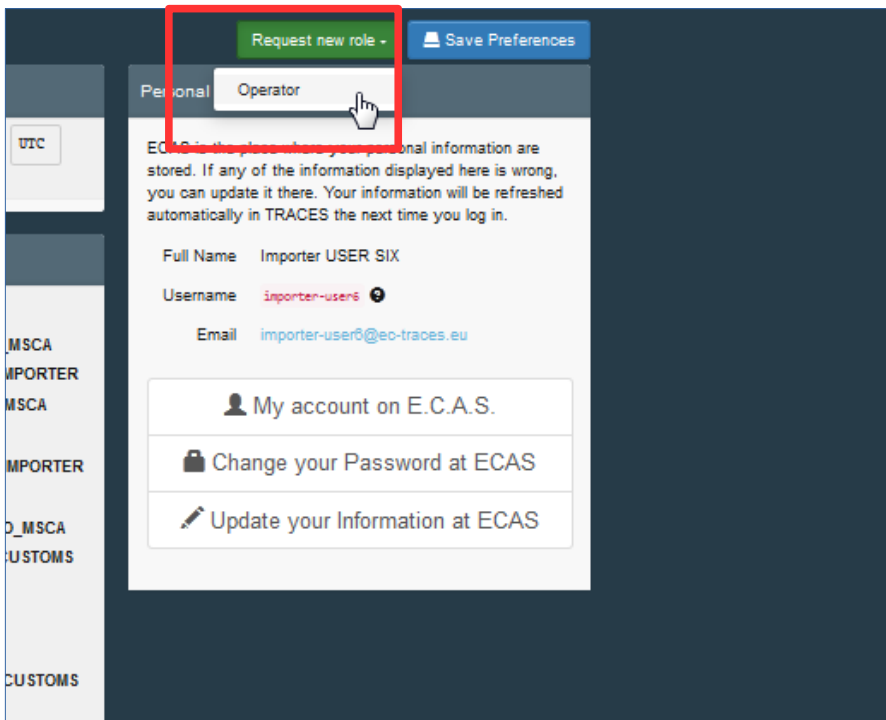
Request new role ▾

Save Preferences

Operator

Personal

UTC

ECAS is the place where your personal information are stored. If any of the information displayed here is wrong, you can update it there. Your information will be refreshed automatically in TRACES the next time you log in.

Full Name Importer USER SIX

Username importer-user6

Email importer-user6@ec-traces.eu

My account on E.C.A.S.

Change your Password at ECAS

Update your Information at ECAS

_MSCA
MPORTER
MSCA

MPORTER

D_MSCA
CUSTOMS

CUSTOMS